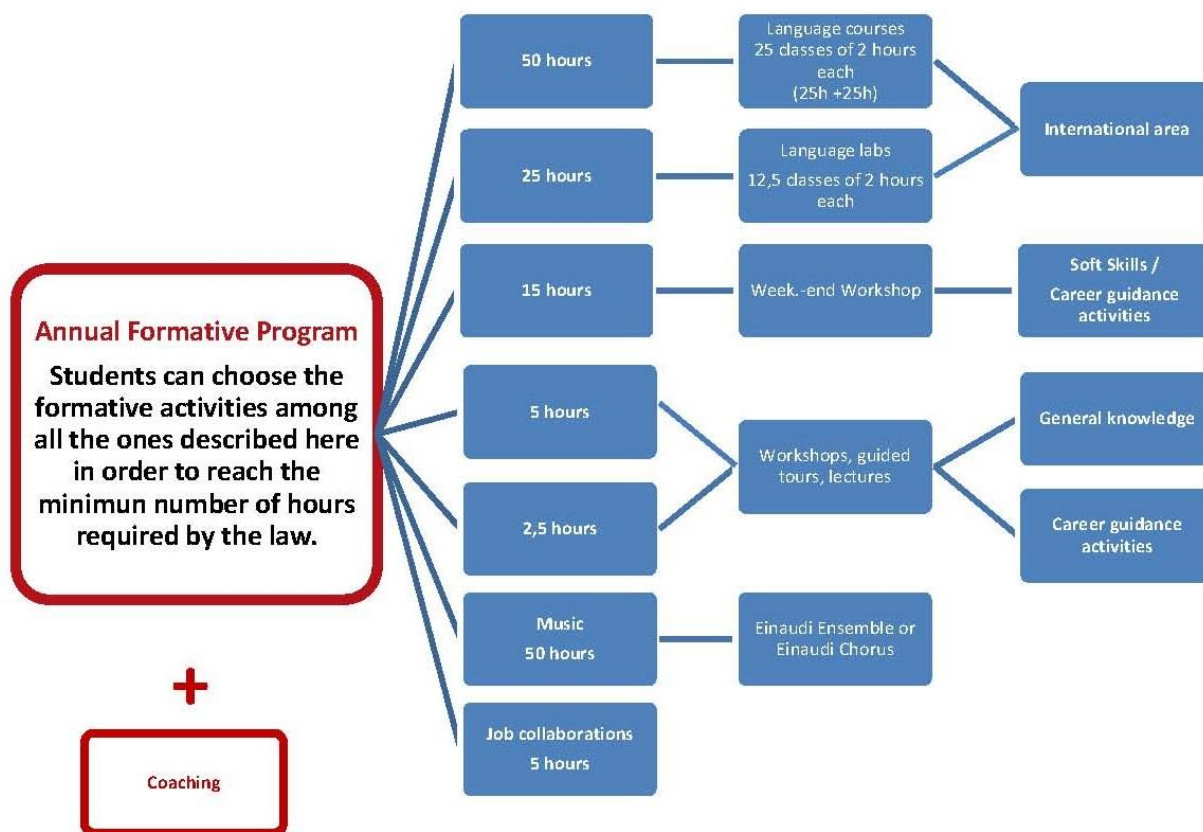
Annual Formative Program

Students can choose the formative activities among all the ones described here in order to reach the minimun number of hours required by the law.

+

Coaching

50 hours

Language courses
25 classes of 2 hours each
(25h +25h)

International area

25 hours

Language labs
12,5 classes of 2 hours each

15 hours

Week.-end Workshop

Soft Skills /
Career guidance activities

5 hours

Workshops, guided tours, lectures

General knowledge

2,5 hours

Career guidance activities

Music
50 hours

Einaudi Ensemble or Einaudi Chorus

Job collaborations
5 hours